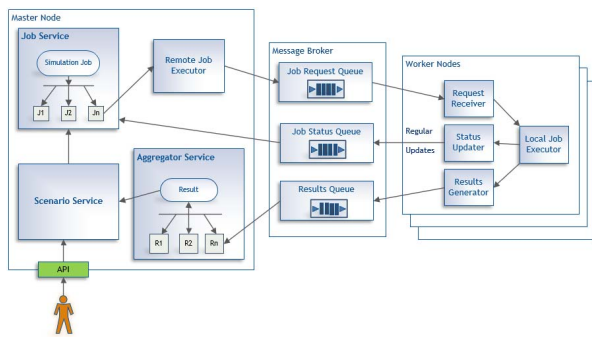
Master Node

Job Service

Simulation Job

J1

J2

Jn

Remote Job Executor

Scenario Service

Aggregator Service

Result

R1

R2

Rn

API

Message Broker

Job Request Queue

Job Status Queue

Results Queue

Worker Nodes

Request Receiver

Regular

Updates

Status Updater

Results Generator

Local Job Executor